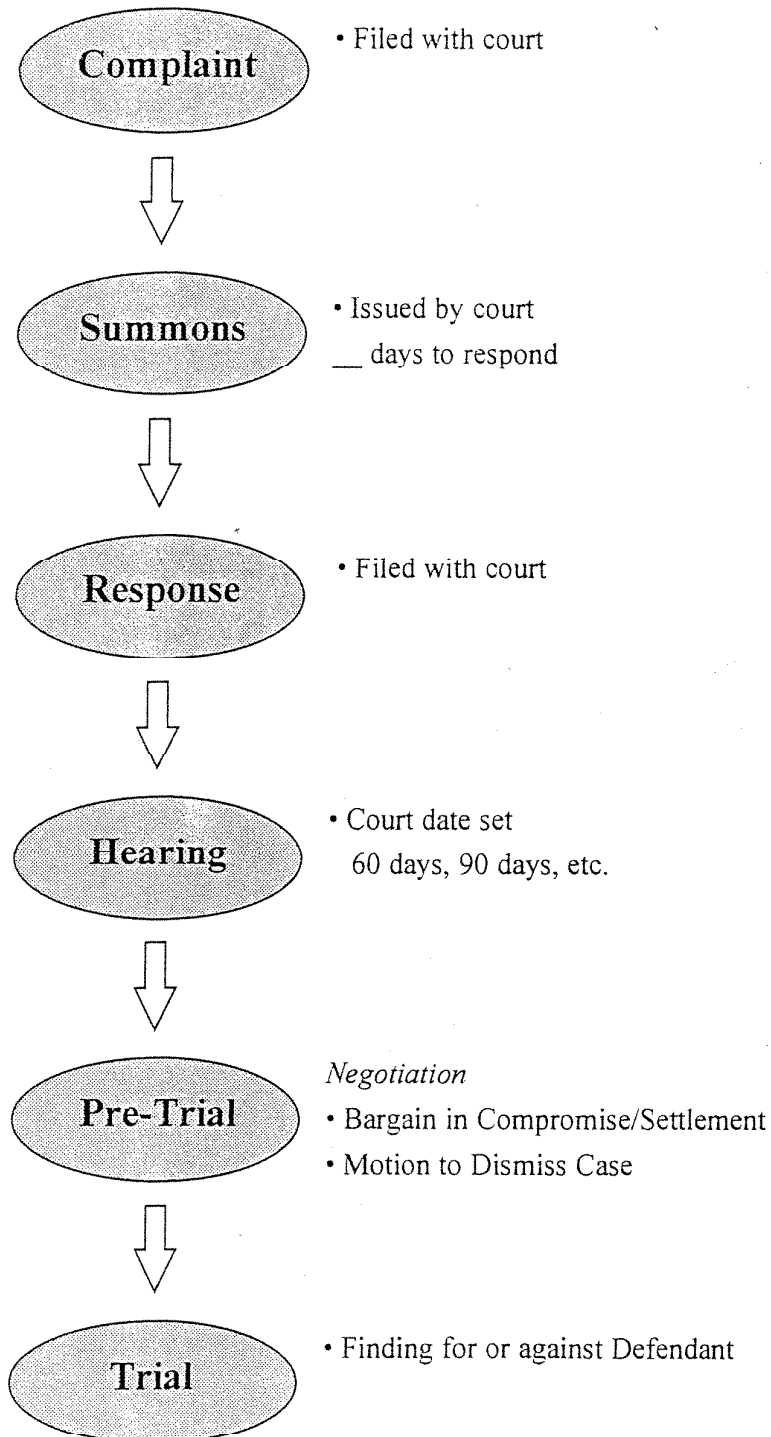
Complaint

• Filed with court

Summons

• Issued by court
__ days to respond

Response

• Filed with court

Hearing

• Court date set
60 days, 90 days, etc.

Pre-Trial

*Negotiation*
• Bargain in Compromise/Settlement
• Motion to Dismiss Case

Trial

• Finding for or against Defendant